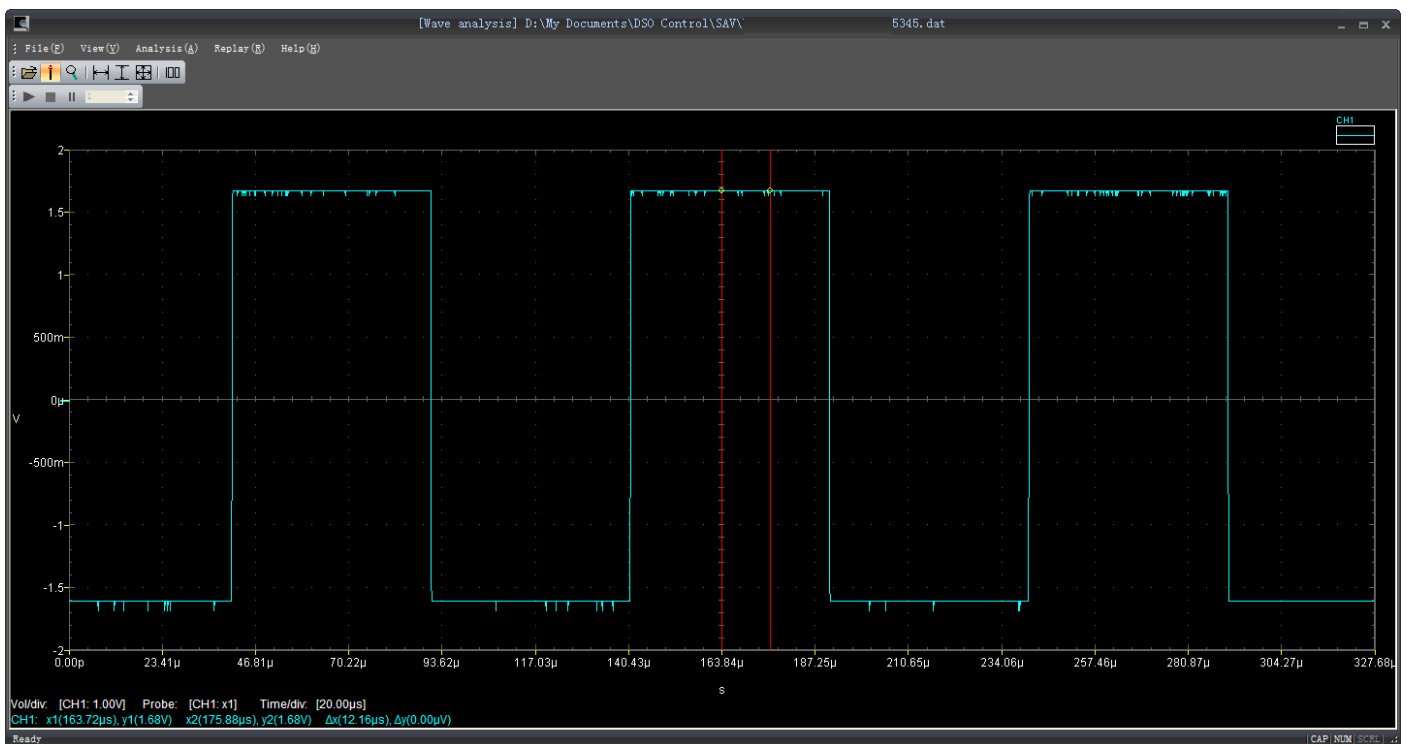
[Wave analysis] D:\My Documents\DSO Control\SAV\ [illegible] 5345.dat

File(F) View(V) Analysis(A) Replay(R) Help(H)

1

CH1

2
1.5
1
500m
0μ
V
-500m
-1
-1.5
-2

0.00p 23.41μ 46.81μ 70.22μ 93.62μ 117.03μ 140.43μ 163.84μ 187.25μ 210.65μ 234.06μ 257.46μ 280.87μ 304.27μ 327.68μ

s

Vol/div: [CH1: 1.00V] Probe: [CH1: x1] Time/div: [20.00μs]
CH1: x1(163.72μs), y1(1.68V) x2(175.88μs), y2(1.68V) Δx(12.16μs), Δy(0.00μV)

Ready

CAP NUM SCRL